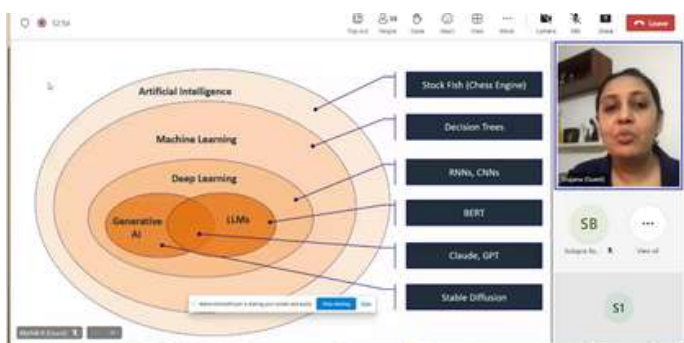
52:54

Pop out People React View More Camera Mic Share Leave

Artificial Intelligence

Machine Learning

Deep Learning

Generative AI

LLMs

Stock Fish (Chess Engine)

Decision Trees

RNNs, CNNs

BERT

Claude, GPT

Stable Diffusion

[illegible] is sharing your screen and audio. Stop sharing Hide

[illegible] (Guest)

Shyama (Guest)

SB

S1

View all